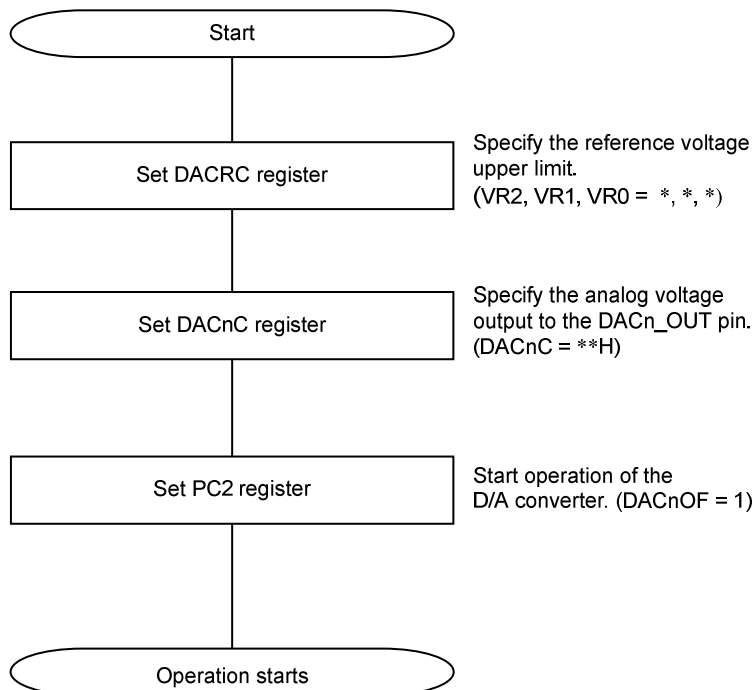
Start

Set DACRC register

Specify the reference voltage upper limit. (VR2, VR1, VR0 = *, *, *)

Set DACnC register

Specify the analog voltage output to the DACn_OUT pin. (DACnC = **H)

Set PC2 register

Start operation of the D/A converter. (DACnOF = 1)

Operation starts